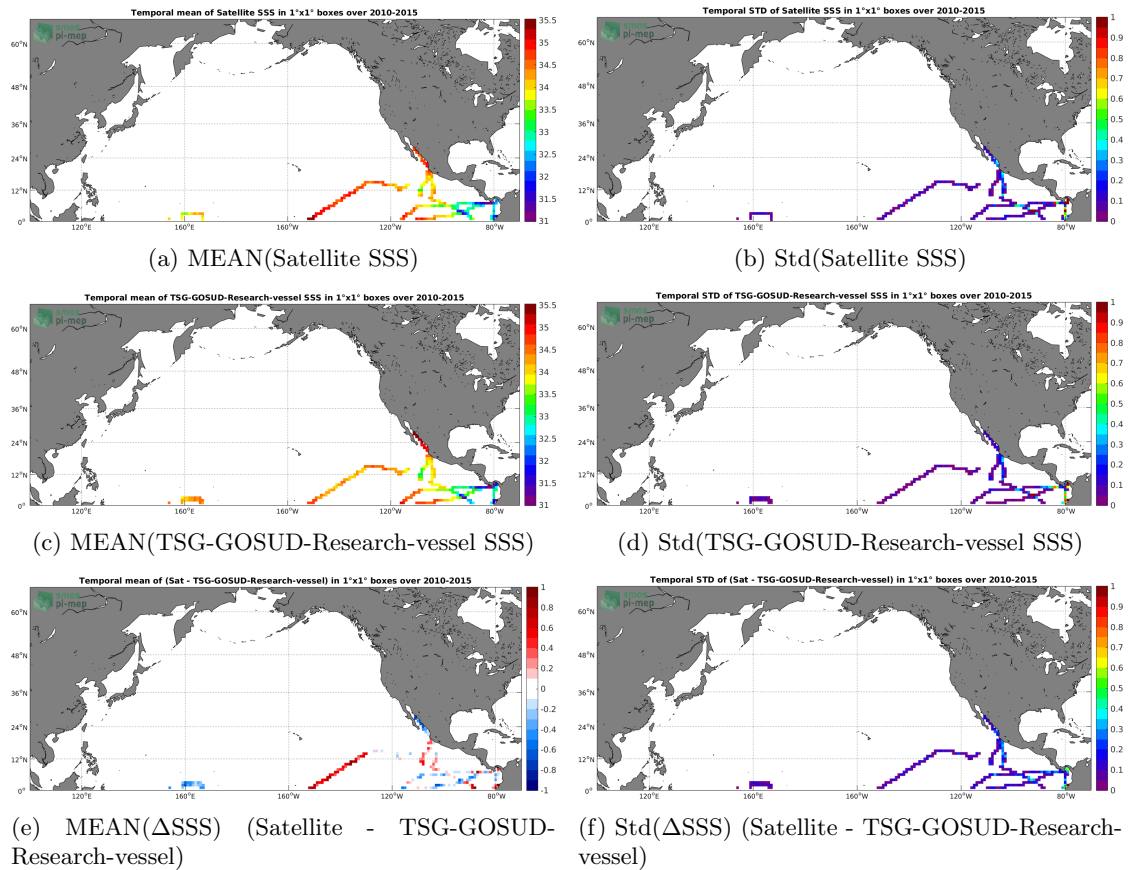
Temporal mean of Satellite SSS in 1°x1° boxes over 2010-2015

pi-mep

60°N
48°N
36°N
24°N
12°N
0°
120°E
160°E
160°W
120°W
80°W

35.5
35
34.5
34
33.5
33
32.5
32
31.5
31

(a) MEAN(Satellite SSS)

Temporal STD of Satellite SSS in 1°x1° boxes over 2010-2015

pi-mep

60°N
48°N
36°N
24°N
12°N
0°
120°E
160°E
160°W
120°W
80°W

1
0.9
0.8
0.7
0.6
0.5
0.4
0.3
0.2
0.1
0

(b) Std(Satellite SSS)

Temporal mean of TSG-GOSUD-Research-vessel SSS in 1°x1° boxes over 2010-2015

pi-mep

60°N
48°N
36°N
24°N
12°N
0°
120°E
160°E
160°W
120°W
80°W

35.5
35
34.5
34
33.5
33
32.5
32
31.5
31

(c) MEAN(TSG-GOSUD-Research-vessel SSS)

Temporal STD of TSG-GOSUD-Research-vessel SSS in 1°x1° boxes over 2010-2015

pi-mep

60°N
48°N
36°N
24°N
12°N
0°
120°E
160°E
160°W
120°W
80°W

1
0.9
0.8
0.7
0.6
0.5
0.4
0.3
0.2
0.1
0

(d) Std(TSG-GOSUD-Research-vessel SSS)

Temporal mean of (Sat - TSG-GOSUD-Research-vessel) in 1°x1° boxes over 2010-2015

pi-mep

60°N
48°N
36°N
24°N
12°N
0°
120°E
160°E
160°W
120°W
80°W

1
0.8
0.6
0.4
0.2
0
-0.2
-0.4
-0.6
-0.8
-1

(e) MEAN(ΔSSS) (Satellite - TSG-GOSUD-Research-vessel)

Temporal STD of (Sat - TSG-GOSUD-Research-vessel) in 1°x1° boxes over 2010-2015

pi-mep

60°N
48°N
36°N
24°N
12°N
0°
120°E
160°E
160°W
120°W
80°W

1
0.9
0.8
0.7
0.6
0.5
0.4
0.3
0.2
0.1
0

(f) Std(ΔSSS) (Satellite - TSG-GOSUD-Research-vessel)